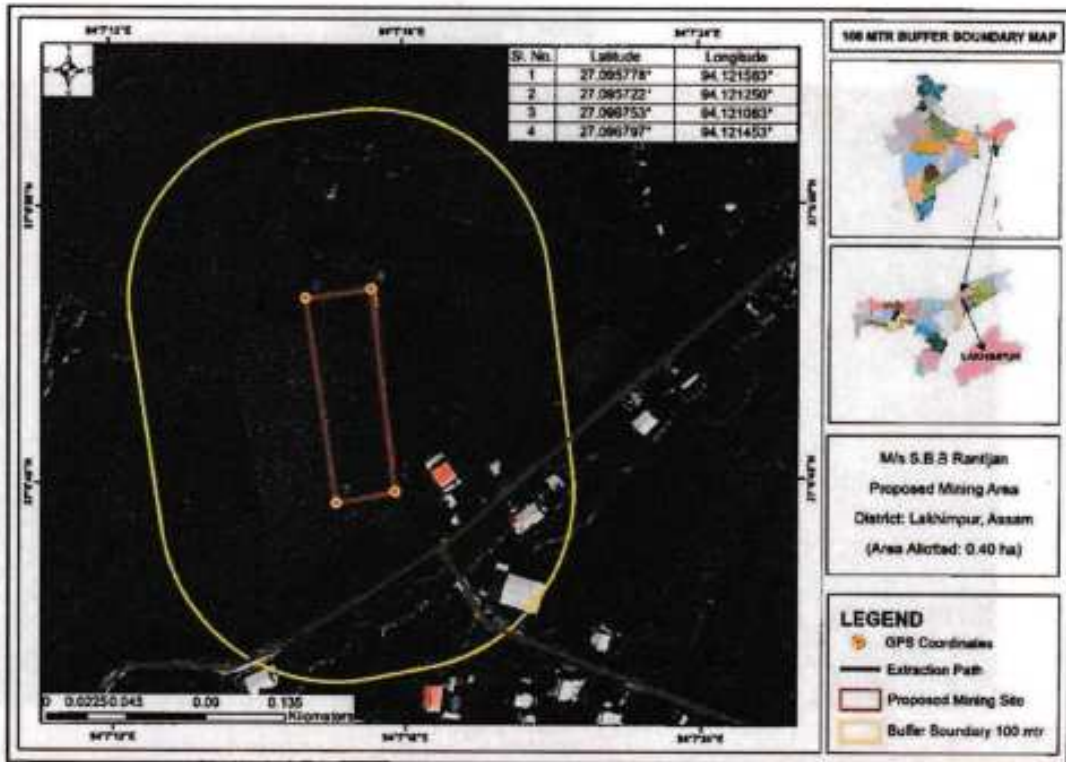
94°7'12"E

94°7'18"E

94°7'24"E

| Sl. No. | Latitude | Longitude |
|---|---|---|
| 1 | 27.095778° | 94.121583° |
| 2 | 27.095722° | 94.121250° |
| 3 | 27.096753° | 94.121083° |
| 4 | 27.096797° | 94.121453° |

27°5'48"N

27°5'48"N

27°5'42"N

27°5'42"N

0 0.0225 0.045 0.09 0.135 Kilometers

94°7'12"E

94°7'18"E

94°7'24"E

100 MTR BUFFER BOUNDARY MAP

LAKHIMPUR

M/s S.B.S Rantjan
Proposed Mining Area
District: Lakhimpur, Assam
(Area Allotted: 0.40 ha)

LEGEND
GPS Coordinates
Extraction Path
Proposed Mining Site
Buffer Boundary 100 mtr